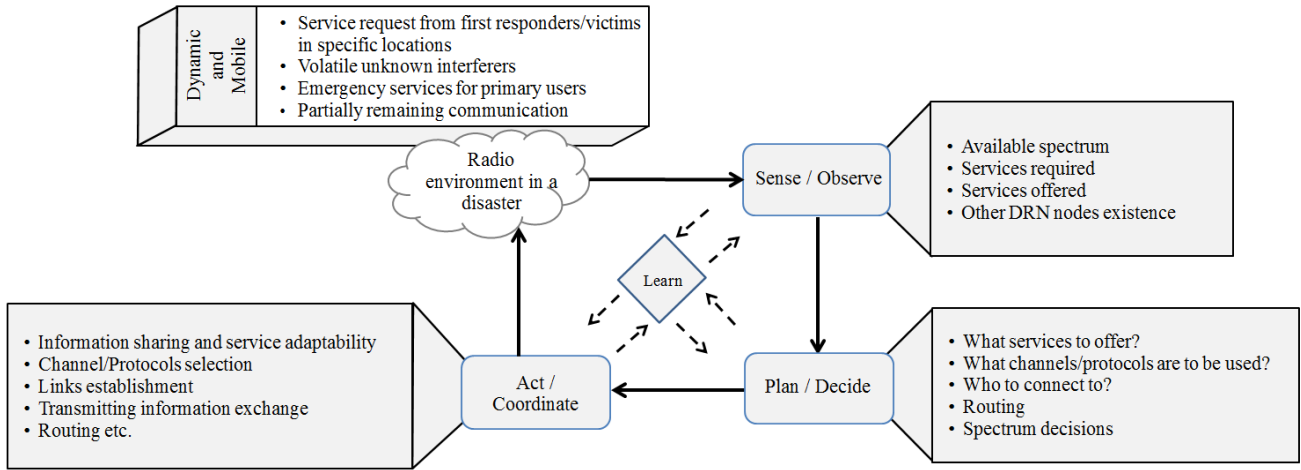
Dynamic and Mobile

- Service request from first responders/victims in specific locations
- Volatile unknown interferers
- Emergency services for primary users
- Partially remaining communication

Radio environment in a disaster

Sense / Observe

- Available spectrum
- Services required
- Services offered
- Other DRN nodes existence

Learn

- Information sharing and service adaptability
- Channel/Protocols selection
- Links establishment
- Transmitting information exchange
- Routing etc.

Act / Coordinate

Plan / Decide

- What services to offer?
- What channels/protocols are to be used?
- Who to connect to?
- Routing
- Spectrum decisions